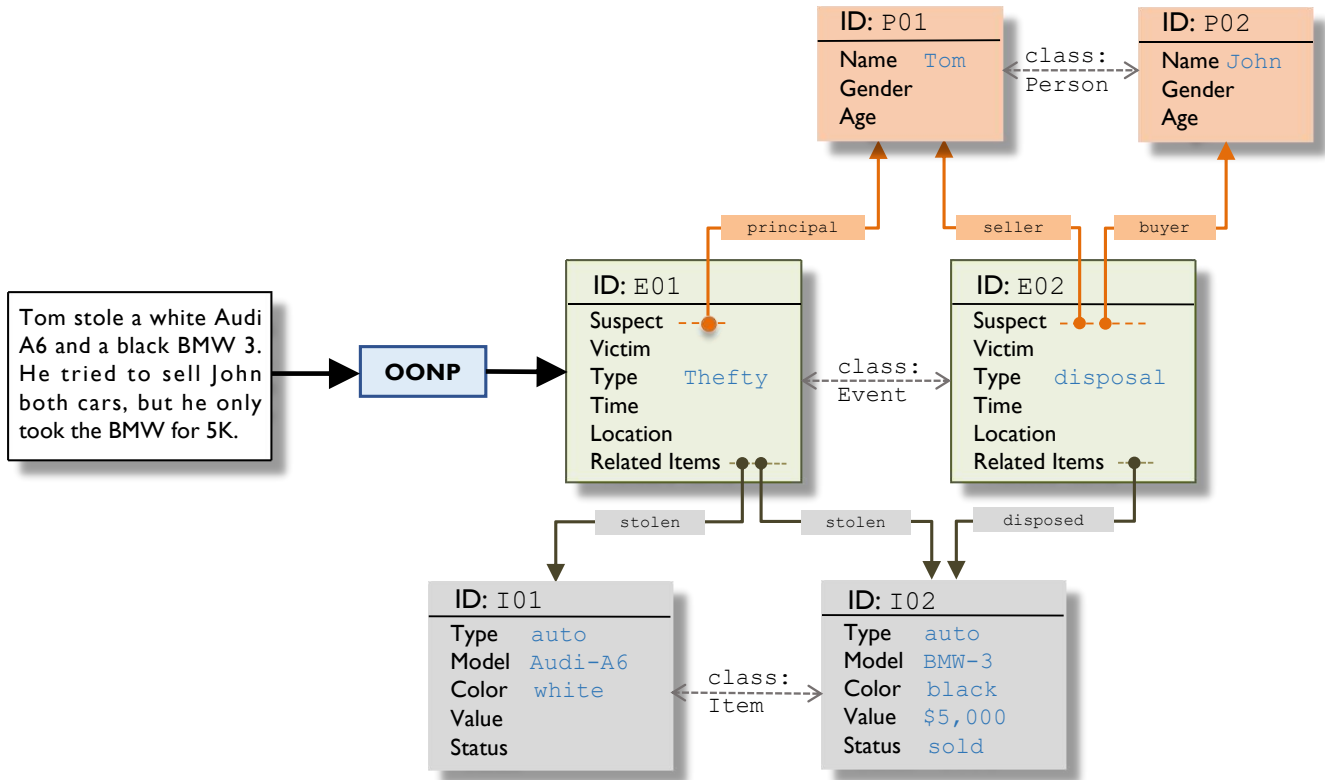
ID: P01
Name Tom
Gender
Age

class:
Person

ID: P02
Name John
Gender
Age

principal

seller

buyer

Tom stole a white Audi A6 and a black BMW 3. He tried to sell John both cars, but he only took the BMW for 5K.

OONP

ID: E01
Suspect
Victim
Type Thefty
Time
Location
Related Items

class:
Event

ID: E02
Suspect
Victim
Type disposal
Time
Location
Related Items

stolen

stolen

disposed

ID: I01
Type auto
Model Audi-A6
Color white
Value
Status

class:
Item

ID: I02
Type auto
Model BMW-3
Color black
Value $5,000
Status sold